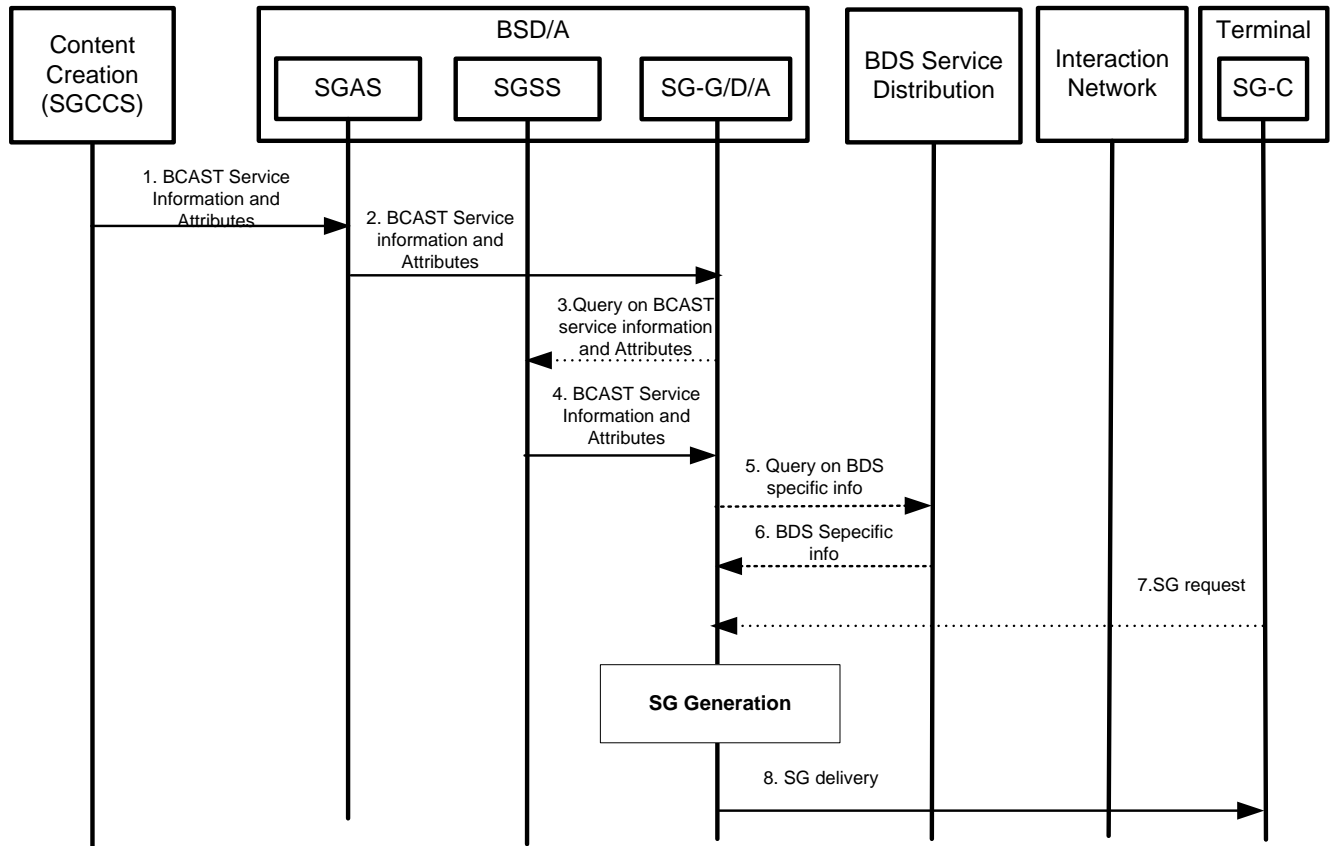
Content Creation (SGCCS)

BSD/A

SGAS

SGSS

SG-G/D/A

BDS Service Distribution

Interaction Network

Terminal

SG-C

1. BCAST Service Information and Attributes

2. BCAST Service information and Attributes

3.Query on BCAST service information and Attributes

4. BCAST Service Information and Attributes

5. Query on BDS specific info

6. BDS Sepecific info

7.SG request

SG Generation

8. SG delivery